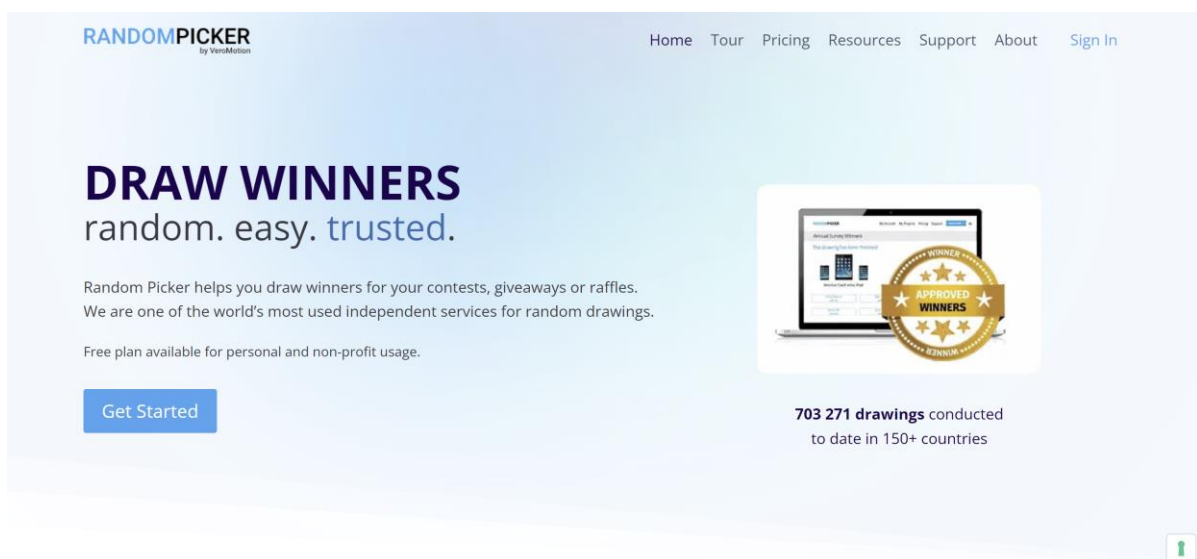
RANDOMPICKER
by VeroMotion

Home Tour Pricing Resources Support About Sign In

DRAW WINNERS
random. easy. trusted.

Random Picker helps you draw winners for your contests, giveaways or raffles. We are one of the world's most used independent services for random drawings.

Free plan available for personal and non-profit usage.

Get Started

Annual Survey Winners
The drawing has been finished

WINNER
APPROVED
WINNERS
WINNER

703 271 drawings conducted to date in 150+ countries